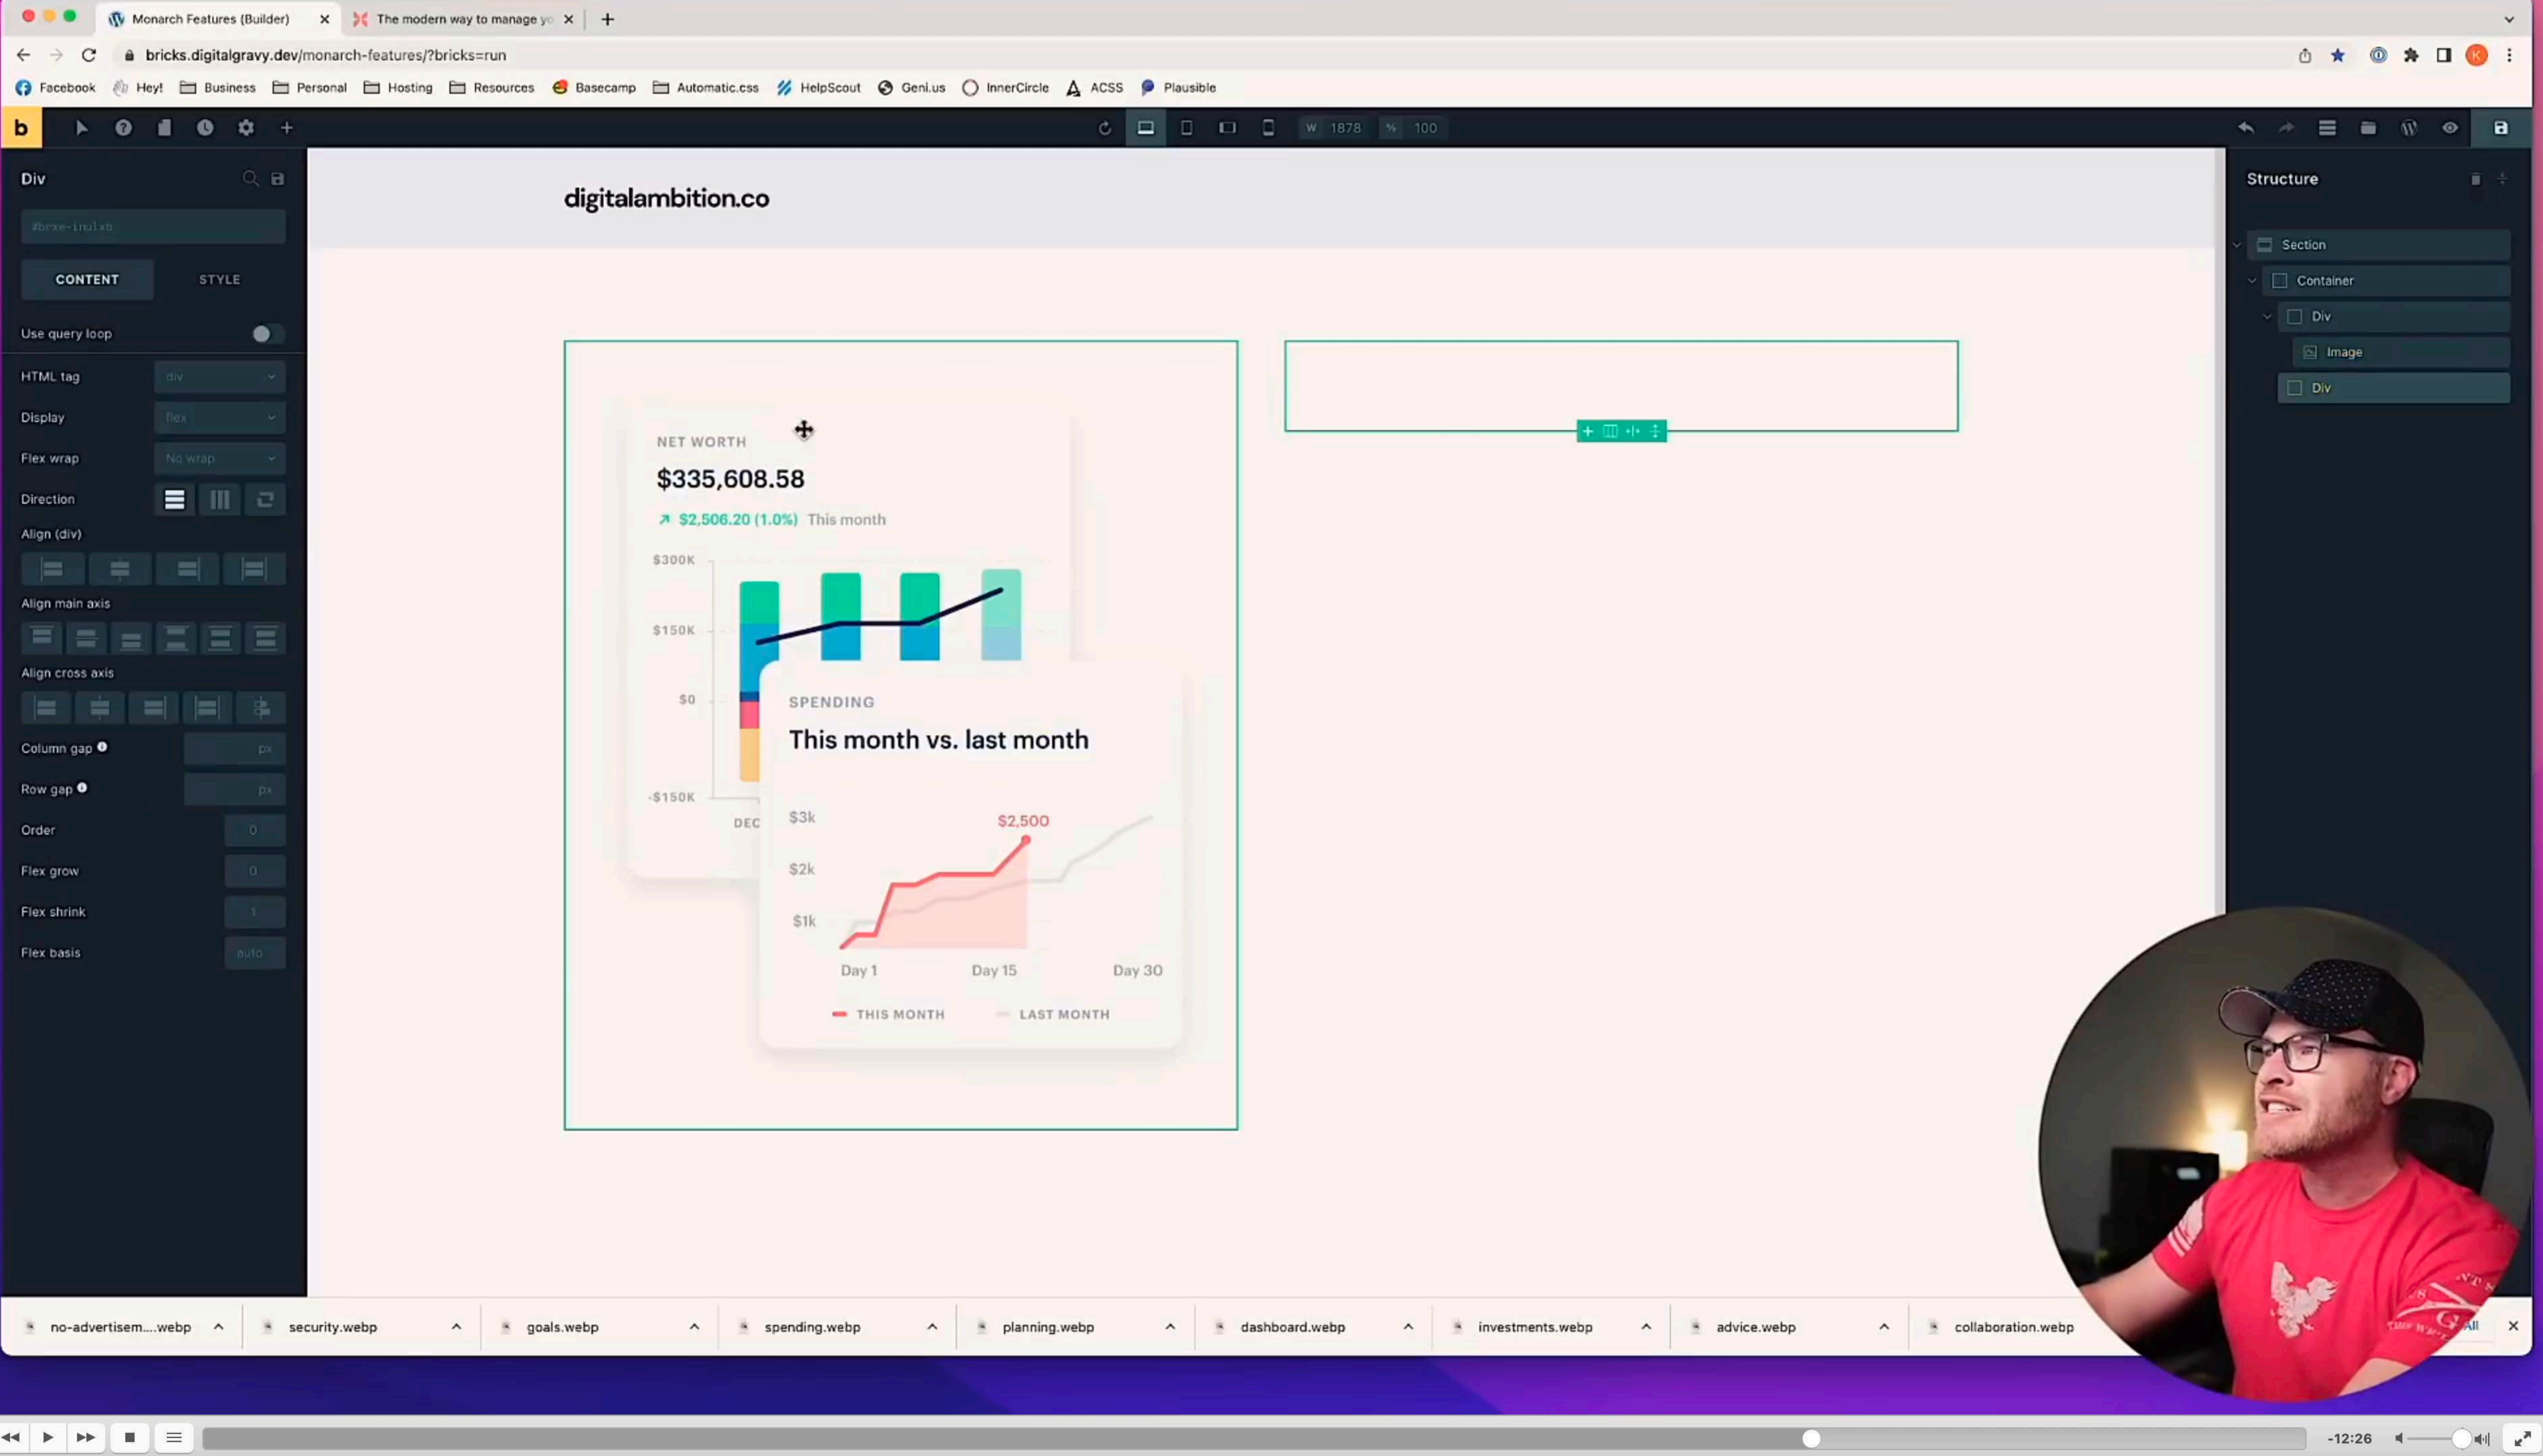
Monarch Features (Builder)
The modern way to manage yo

bricks.digitalgravy.dev/monarch-features/?bricks=run

Facebook Hey! Business Personal Hosting Resources Basecamp Automatic.css HelpScout Geni.us InnerCircle ACSS Plausible

b

W 1878 % 100

Div

#brxe-inulxb

CONTENT STYLE

Use query loop

HTML tag div

Display flex

Flex wrap No wrap

Direction

Align (div)

Align main axis

Align cross axis

Column gap px

Row gap px

Order 0

Flex grow 0

Flex shrink 1

Flex basis auto

digitalambition.co

NET WORTH

$335,608.58

$2,506.20 (1.0%) This month

$300K
$150K
$0
-$150K
DEC

SPENDING

This month vs. last month

$3k
$2k
$1k
$2,500
Day 1 Day 15 Day 30

THIS MONTH LAST MONTH

Structure

Section
Container
Div
Image
Div

no-advertisem....webp
security.webp
goals.webp
spending.webp
planning.webp
dashboard.webp
investments.webp
advice.webp
collaboration.webp

-12:26